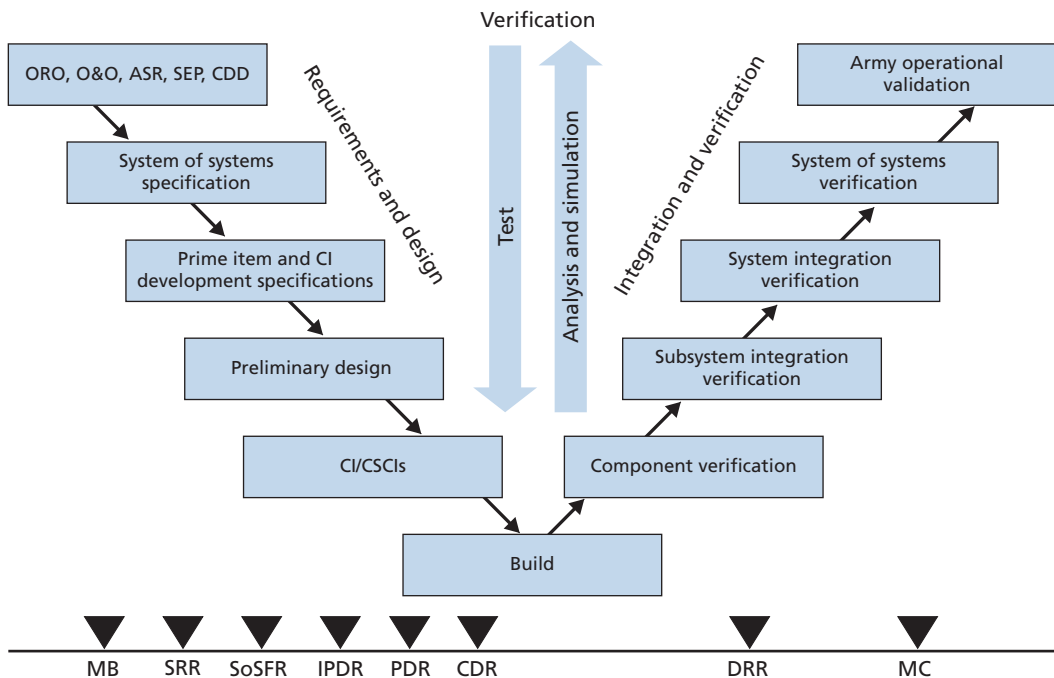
Verification

ORO, O&O, ASR, SEP, CDD

Requirements and design

Test

Analysis and simulation

Integration and verification

Army operational validation

System of systems specification

System of systems verification

Prime item and CI development specifications

System integration verification

Preliminary design

Subsystem integration verification

CI/CSCIs

Component verification

Build

MB SRR SoSFR IPDR PDR CDR DRR MC